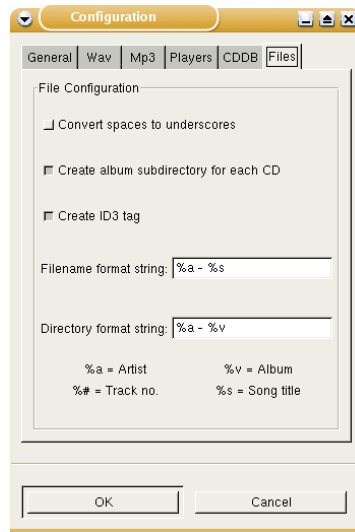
Configuration

General | Wav | Mp3 | Players | CDDB | Files

File Configuration

Convert spaces to underscores

Create album subdirectory for each CD

Create ID3 tag

Filename format string: %a - %s

Directory format string: %a - %v

%a = Artist
%v = Album
%# = Track no.
%s = Song title

OK
Cancel